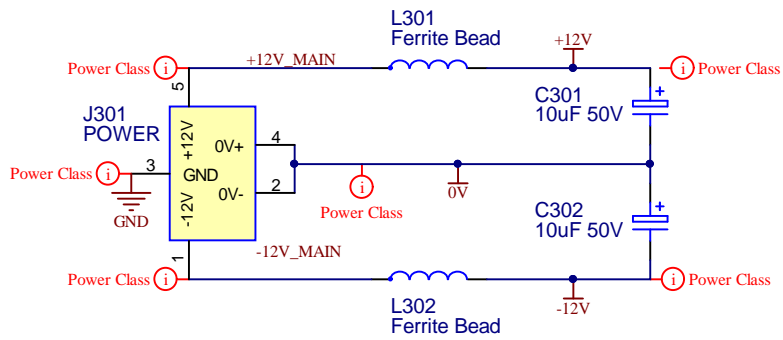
L301
Ferrite Bead

+12V

Power Class

+12V_MAIN

Power Class

J301
POWER

5

+12V

0V+

4

C301
10uF 50V

Power Class

3

GND

0V-

2

Power Class

0V

GND

-12V

C302
10uF 50V

-12V_MAIN

1

Power Class

Power Class

L302
Ferrite Bead

-12V